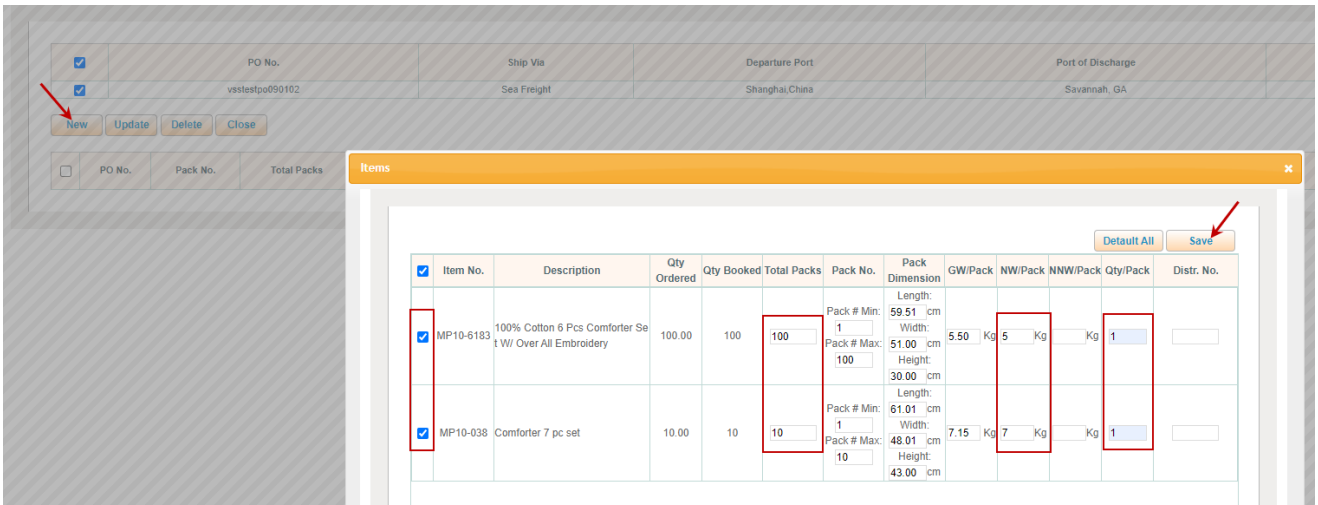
| ☑ | PO No. | Ship Via | Departure Port | Port of Discharge |
|---|---|---|---|---|
| ☑ | vsstestpo090102 | Sea Freight | Shanghai,China | Savannah, GA |

New Update Delete Close

| ☐ | PO No. | Pack No. | Total Packs |
|---|---|---|---|

Items ×

Default All Save

| ☑ | Item No. | Description | Qty Ordered | Qty Booked | Total Packs | Pack No. | Pack Dimension | GW/Pack | NW/Pack | NNW/Pack | Qty/Pack | Distr. No. |
|---|---|---|---|---|---|---|---|---|---|---|---|---|
| ☑ | MP10-6183 | 100% Cotton 6 Pcs Comforter Set W/ Over All Embroidery | 100.00 | 100 | 100 | Pack # Min: 1 Pack # Max: 100 | Length: 59.51 cm Width: 51.00 cm Height: 30.00 cm | 5.50 Kg | 5 Kg | Kg | 1 | |
| ☑ | MP10-038 | Comforter 7 pc set | 10.00 | 10 | 10 | Pack # Min: 1 Pack # Max: 10 | Length: 61.01 cm Width: 48.01 cm Height: 43.00 cm | 7.15 Kg | 7 Kg | Kg | 1 | |